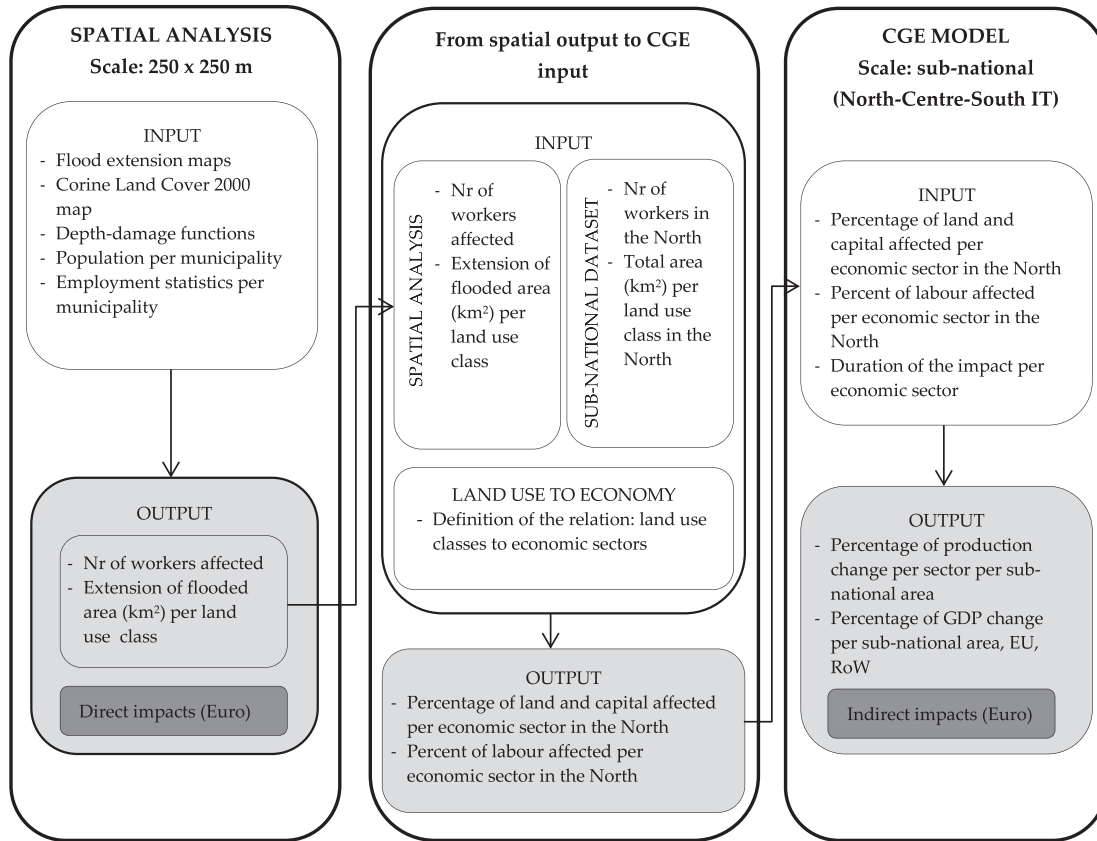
SPATIAL ANALYSIS
Scale: 250 x 250 m

INPUT
- Flood extension maps
- Corine Land Cover 2000 map
- Depth-damage functions
- Population per municipality
- Employment statistics per municipality

OUTPUT
- Nr of workers affected
- Extension of flooded area (km$^2$) per land use class

Direct impacts (Euro)

From spatial output to CGE input

INPUT

SPATIAL ANALYSIS
- Nr of workers affected
- Extension of flooded area (km$^2$) per land use class

SUB-NATIONAL DATASET
- Nr of workers in the North
- Total area (km$^2$) per land use class in the North

LAND USE TO ECONOMY
- Definition of the relation: land use classes to economic sectors

OUTPUT
- Percentage of land and capital affected per economic sector in the North
- Percent of labour affected per economic sector in the North

CGE MODEL
Scale: sub-national
(North-Centre-South IT)

INPUT
- Percentage of land and capital affected per economic sector in the North
- Percent of labour affected per economic sector in the North
- Duration of the impact per economic sector

OUTPUT
- Percentage of production change per sector per sub-national area
- Percentage of GDP change per sub-national area, EU, RoW

Indirect impacts (Euro)